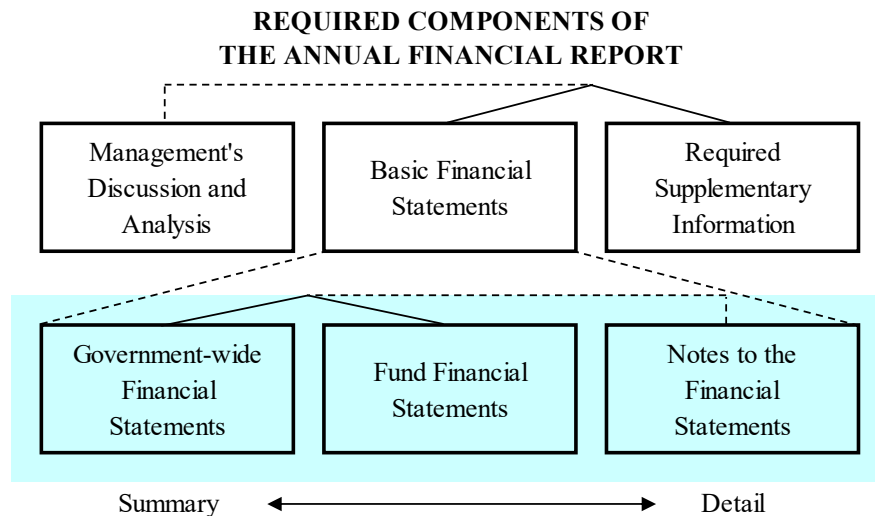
REQUIRED COMPONENTS OF THE ANNUAL FINANCIAL REPORT

Management's Discussion and Analysis

Basic Financial Statements

Required Supplementary Information

Government-wide Financial Statements

Fund Financial Statements

Notes to the Financial Statements

Summary

Detail